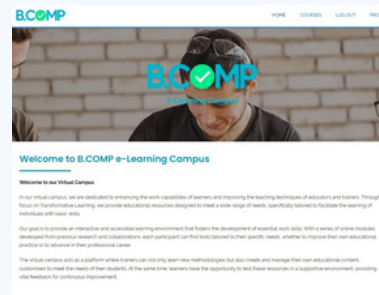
B.COMP

HOME COURSES LOG OUT PRO

B.COMP

e-Learning Campus

Welcome to B.COMP e-Learning Campus

Welcome to our Virtual Campus

In our virtual campus, we are dedicated to enhancing the work capabilities of learners and improving the teaching techniques of educators and trainers. Through focus on Transformative Learning, we provide educational resources designed to meet a wide range of needs, specifically tailored to facilitate the learning of individuals with basic skills.

Our goal is to provide an interactive and accessible learning environment that fosters the development of essential work skills. With a series of online modules developed from previous research and collaborations, each participant can find tools tailored to their specific needs, whether to improve their own educational practice or to advance in their professional career.

The virtual campus acts as a platform where trainers can not only learn new methodologies but also create and manage their own educational content, customised to meet the needs of their students. At the same time, learners have the opportunity to test these resources in a supportive environment, providing vital feedback for continuous improvement.